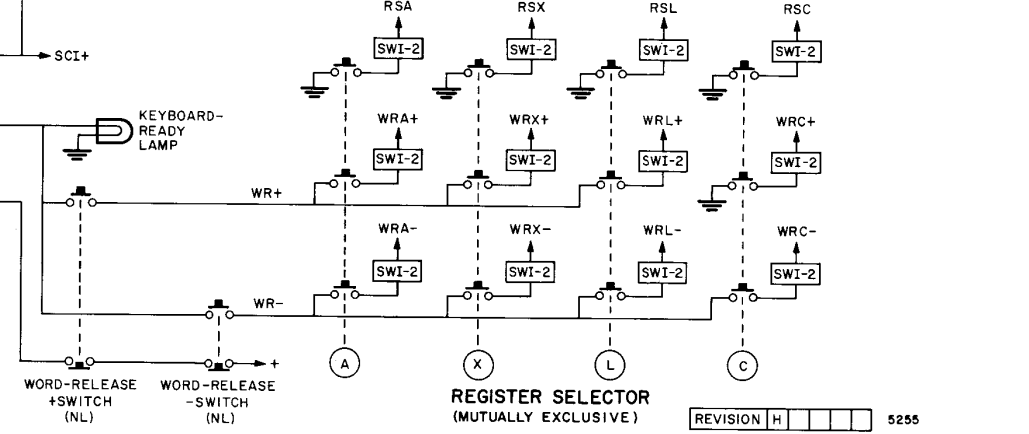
SCI+

KEYBOARD-READY LAMP

RSA
SWI-2
RSX
SWI-2
RSL
SWI-2
RSC
SWI-2

WRA+
SWI-2
WRX+
SWI-2
WRL+
SWI-2
WRC+
SWI-2

WR+

WRA-
SWI-2
WRX-
SWI-2
WRL-
SWI-2
WRC-
SWI-2

WR-

+

A
X
L
C

WORD-RELEASE +SWITCH (NL)

WORD-RELEASE -SWITCH (NL)

REGISTER SELECTOR
(MUTUALLY EXCLUSIVE)

| REVISION | H | | | | |
|---|---|---|---|---|---|

5255